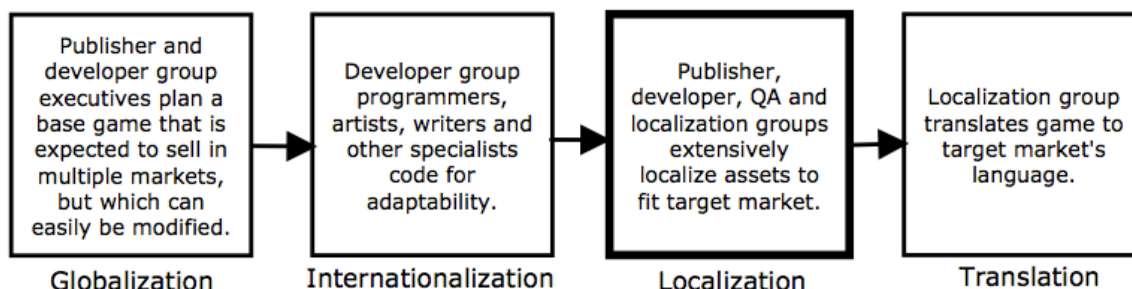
Publisher and developer group executives plan a base game that is expected to sell in multiple markets, but which can easily be modified.

Globalization

Developer group programmers, artists, writers and other specialists code for adaptability.

Internationalization

Publisher, developer, QA and localization groups extensively localize assets to fit target market.

Localization

Localization group translates game to target market's language.

Translation